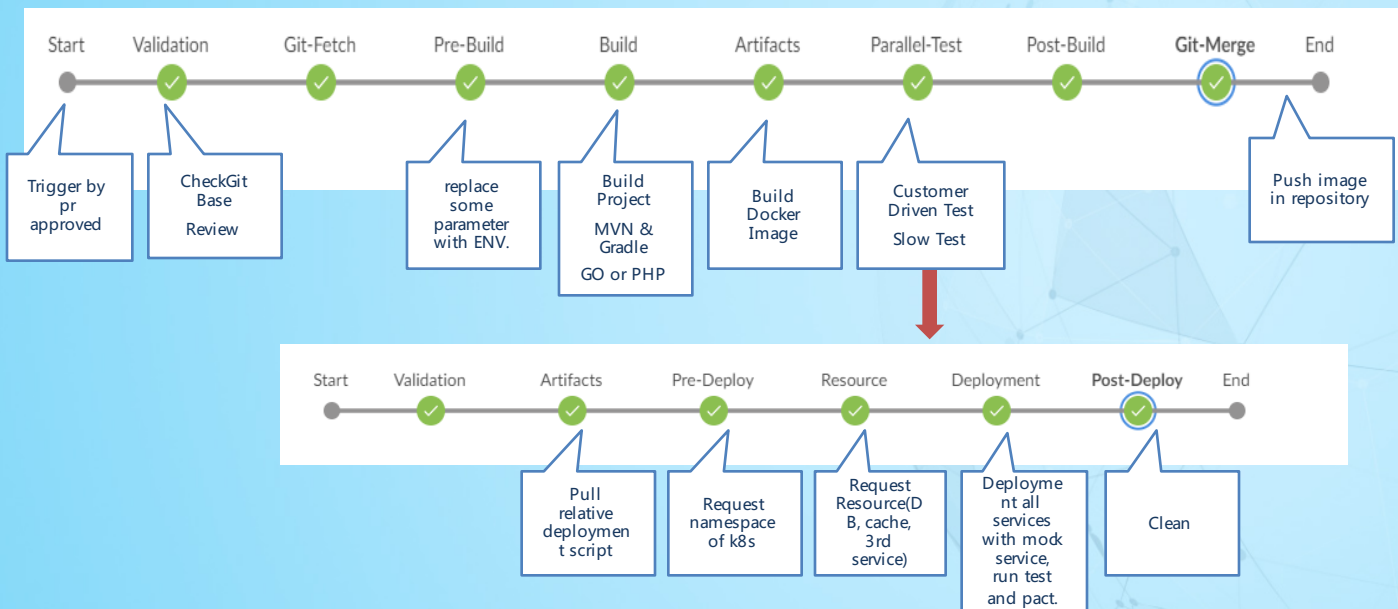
Start Validation Git-Fetch Pre-Build Build Artifacts Parallel-Test Post-Build Git-Merge End

Trigger by pr approved

CheckGit Base

Review

replace some parameter with ENV.

Build Project

MVN & Gradle

GO or PHP

Build Docker Image

Customer Driven Test

Slow Test

Push image in repository

Start Validation Artifacts Pre-Deploy Resource Deployment Post-Deploy End

Pull relative deploymen t script

Request namespace of k8s

Request Resource(D B, cache, 3rd service)

Deployme nt all services with mock service, run test and pact.

Clean